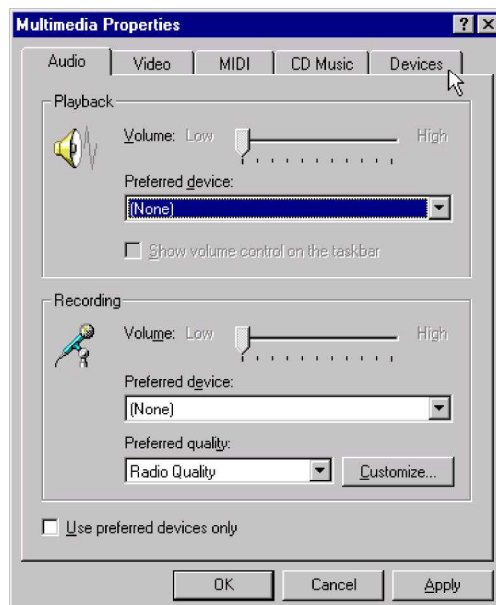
Multimedia Properties

? X

Audio | Video | MIDI | CD Music | Devices

Playback

Volume: Low High

Preferred device:

(None)

Show volume control on the taskbar

Recording

Volume: Low High

Preferred device:

(None)

Preferred quality:

Radio Quality

Customize...

Use preferred devices only

OK | Cancel | Apply